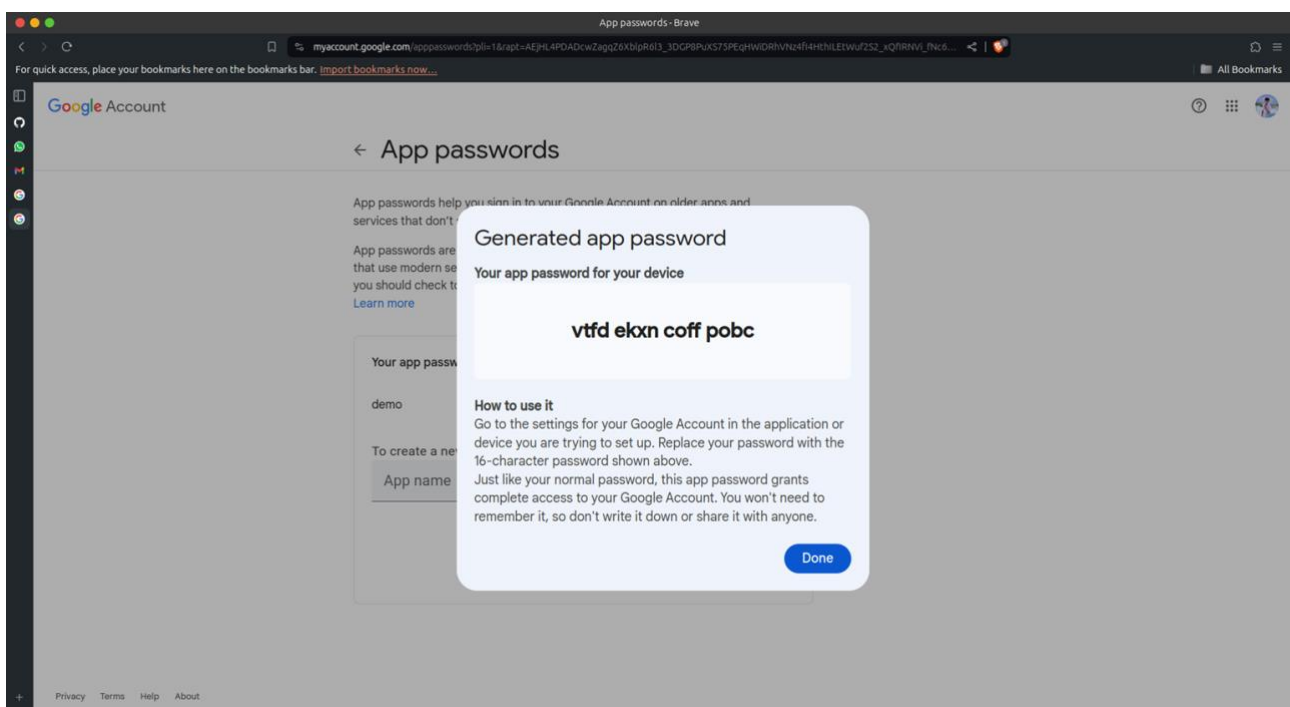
App passwords - Brave

myaccount.google.com/apppasswords?pli=1&rapt=AEjHL4PDADcwZagqZ6XblpR6l3_3DGP8PuXS75PEqHWiDRhVNz4fi4HthiLEtWuf2S2_xQfiRNVl_fNc6...

For quick access, place your bookmarks here on the bookmarks bar. Import bookmarks now...

All Bookmarks

Google Account

← App passwords

App passwords help you sign in to your Google Account on older apps and services that don't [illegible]

App passwords are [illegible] that use modern se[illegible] you should check t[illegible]

Learn more

Your app passw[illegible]

demo

To create a ne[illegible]

App name

Generated app password

Your app password for your device

vtfd ekxn coff pobc

How to use it

Go to the settings for your Google Account in the application or device you are trying to set up. Replace your password with the 16-character password shown above.

Just like your normal password, this app password grants complete access to your Google Account. You won't need to remember it, so don't write it down or share it with anyone.

Done

Privacy Terms Help About